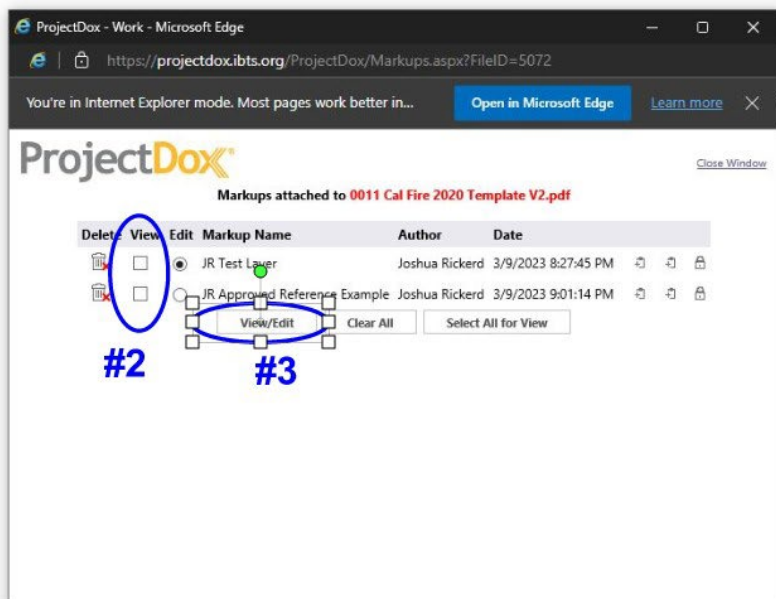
ProjectDox - Work - Microsoft Edge

https://projectdox.ibts.org/ProjectDox/Markups.aspx?FileID=5072

You're in Internet Explorer mode. Most pages work better in...

Open in Microsoft Edge

Learn more

ProjectDox

Close Window

Markups attached to 0011 Cal Fire 2020 Template V2.pdf

| Delete | View | Edit | Markup Name | Author | Date |
|---|---|---|---|---|---|
| | | | JR Test Layer | Joshua Rickerd | 3/9/2023 8:27:45 PM |
| | | | JR Approved Reference Example | Joshua Rickerd | 3/9/2023 9:01:14 PM |

View/Edit

Clear All

Select All for View

#2

#3